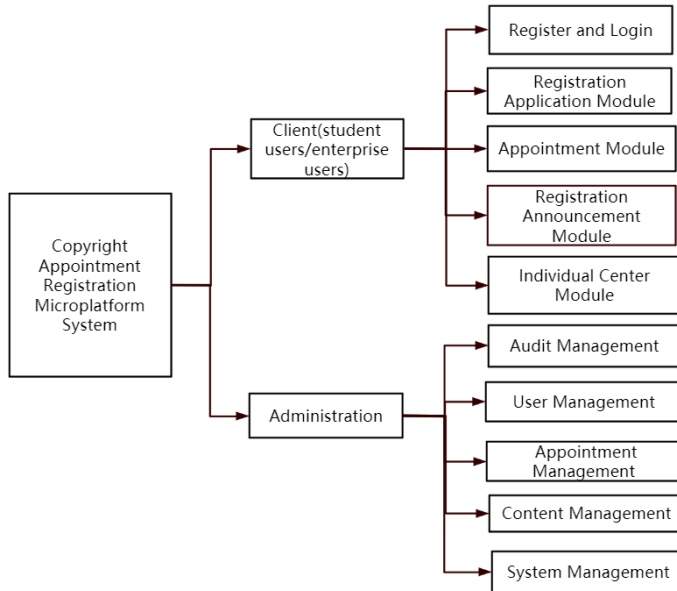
Copyright Appointment Registration Microplatform System

Client(student users/enterprise users)

Register and Login

Registration Application Module

Appointment Module

Registration Announcement Module

Individual Center Module

Administration

Audit Management

User Management

Appointment Management

Content Management

System Management